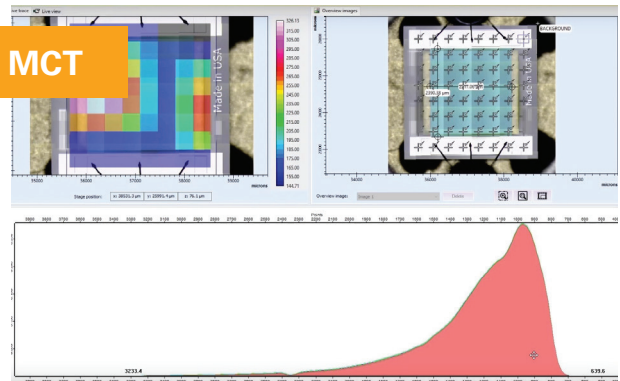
MCT

Live view

Made in USA

326.13
315.00
305.00
295.00
285.00
275.00
265.00
255.00
245.00
235.00
225.00
215.00
205.00
195.00
185.00
175.00
165.00
155.00
144.71

55000
56000
57000
58000
59000

Stage position: x: 38535.2 µm y: 23991.4 µm z: 76.1 µm

Overview images

BACKGROUND

Made in USA

2200.35 µm

Overview image: Image 1 Delete

3233.4

639.6